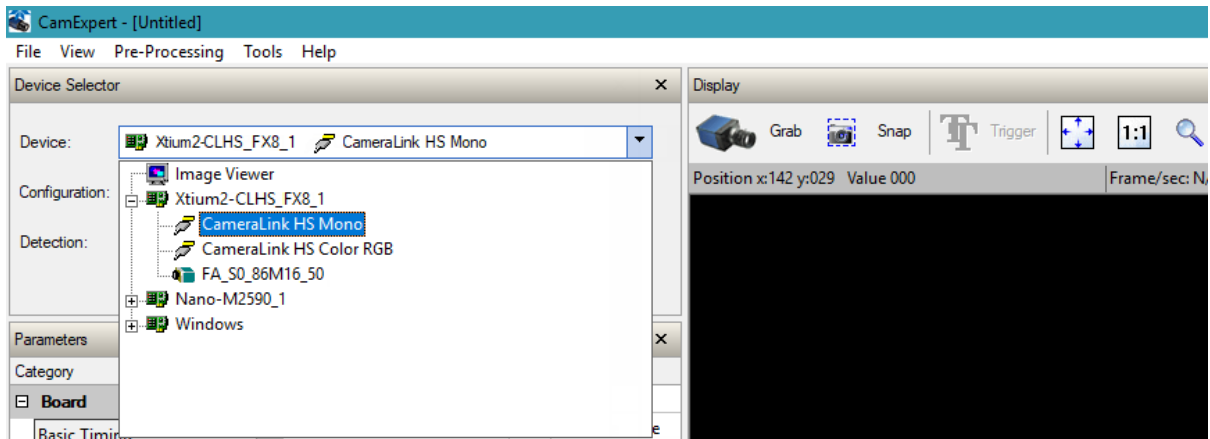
CamExpert - [Untitled]

File View Pre-Processing Tools Help

Device Selector ×

Device: Xtium2-CLHS_FX8_1 CameraLink HS Mono

Configuration:

Detection:

Image Viewer
Xtium2-CLHS_FX8_1
CameraLink HS Mono
CameraLink HS Color RGB
FA_S0_86M16_50
Nano-M2590_1
Windows

Parameters ×

Category

⊟ Board

Basic Timin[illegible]

e

Display

Grab Snap Trigger 1:1

Position x:142 y:029 Value 000

Frame/sec: N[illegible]